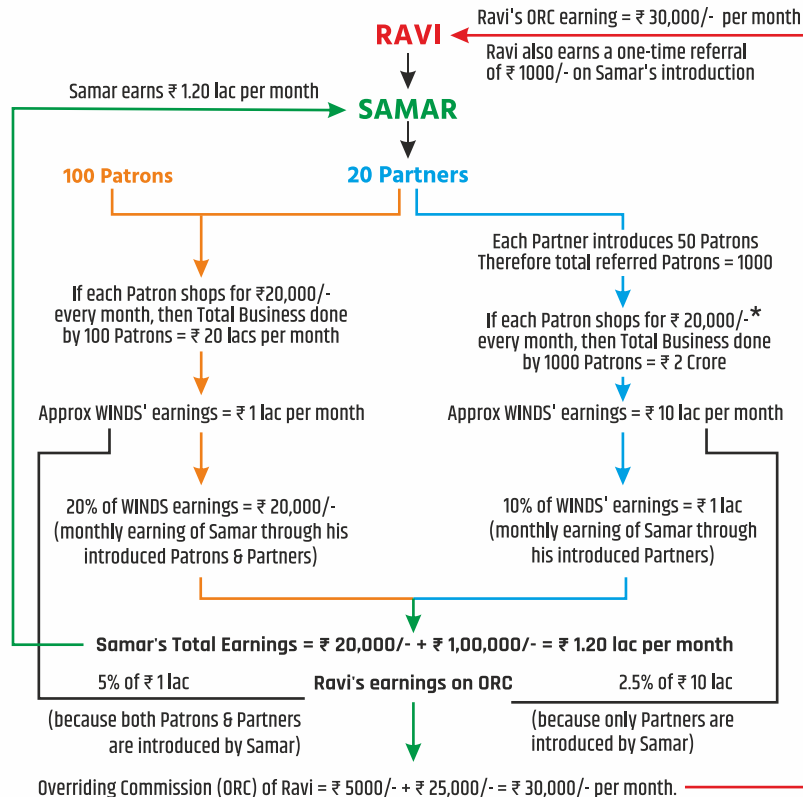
RAVI

Ravi's ORC earning = ₹ 30,000/- per month

Ravi also earns a one-time referral of ₹ 1000/- on Samar's introduction

Samar earns ₹ 1.20 lac per month

SAMAR

100 Patrons

20 Partners

Each Partner introduces 50 Patrons Therefore total referred Patrons = 1000

If each Patron shops for ₹20,000/- every month, then Total Business done by 100 Patrons = ₹ 20 lacs per month

If each Patron shops for ₹ 20,000/-* every month, then Total Business done by 1000 Patrons = ₹ 2 Crore

Approx WINDS' earnings = ₹ 1 lac per month

Approx WINDS' earnings = ₹ 10 lac per month

20% of WINDS earnings = ₹ 20,000/- (monthly earning of Samar through his introduced Patrons & Partners)

10% of WINDS' earnings = ₹ 1 lac (monthly earning of Samar through his introduced Partners)

Samar's Total Earnings = ₹ 20,000/- + ₹ 1,00,000/- = ₹ 1.20 lac per month

5% of ₹ 1 lac

Ravi's earnings on ORC

2.5% of ₹ 10 lac

(because both Patrons & Partners are introduced by Samar)

(because only Partners are introduced by Samar)

Overriding Commission (ORC) of Ravi = ₹ 5000/- + ₹ 25,000/- = ₹ 30,000/- per month.